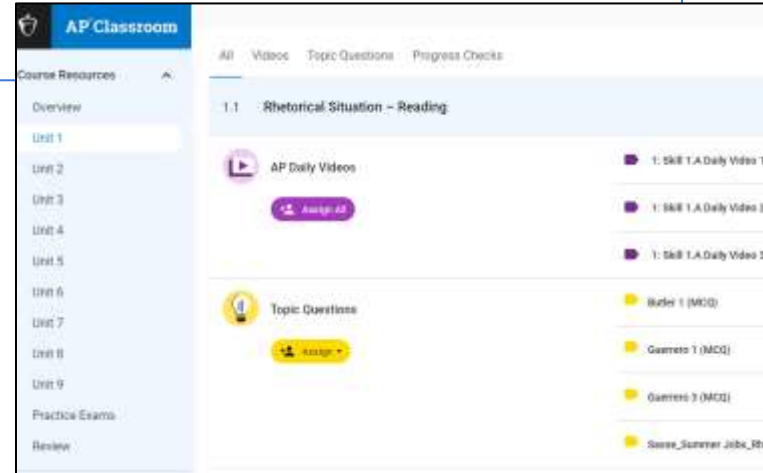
AP Classroom

Course Resources

Overview

Unit 1

Unit 2

Unit 3

Unit 4

Unit 5

Unit 6

Unit 7

Unit 8

Unit 9

Practice Exams

Review

All Videos Topic Questions Progress Checks

1.1 Rhetorical Situation – Reading

AP Daily Videos

Assign All

1: Skill 1.A Daily Video 1

1: Skill 1.A Daily Video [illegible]

1: Skill 1.A Daily Video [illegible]

Topic Questions

Assign

Butler 1 (MCQ)

Guerrero 1 (MCQ)

Guerrero 3 (MCQ)

Soose_Summer Jobs_Rh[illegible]